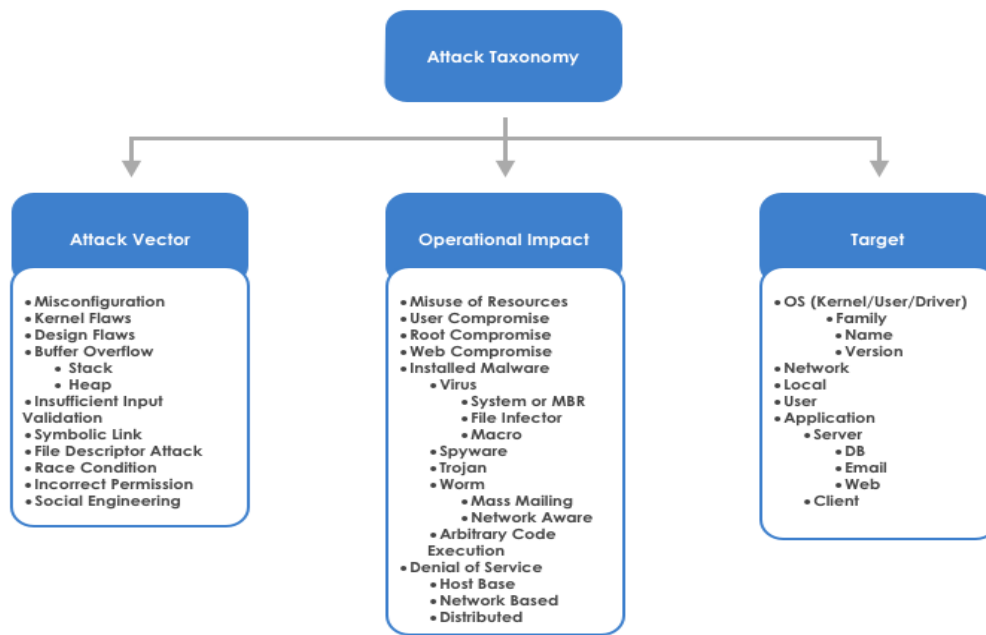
Attack Taxonomy

Attack Vector

• Misconfiguration
• Kernel Flaws
• Design Flaws
• Buffer Overflow
  • Stack
  • Heap
• Insufficient Input Validation
• Symbolic Link
• File Descriptor Attack
• Race Condition
• Incorrect Permission
• Social Engineering

Operational Impact

• Misuse of Resources
• User Compromise
• Root Compromise
• Web Compromise
• Installed Malware
  • Virus
    • System or MBR
    • File Infector
    • Macro
  • Spyware
  • Trojan
  • Worm
    • Mass Mailing
    • Network Aware
  • Arbitrary Code Execution
• Denial of Service
  • Host Base
  • Network Based
  • Distributed

Target

• OS (Kernel/User/Driver)
  • Family
  • Name
  • Version
• Network
• Local
• User
• Application
  • Server
    • DB
    • Email
    • Web
  • Client